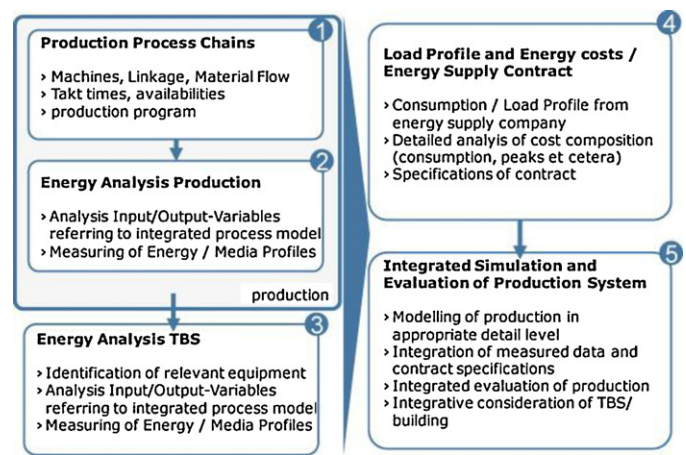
1
Production Process Chains
› Machines, Linkage, Material Flow
› Takt times, availabilities
› production program

2
Energy Analysis Production
› Analysis Input/Output-Variables referring to integrated process model
› Measuring of Energy / Media Profiles

production

3
Energy Analysis TBS
› Identification of relevant equipment
› Analysis Input/Output-Variables referring to integrated process model
› Measuring of Energy / Media Profiles

4
Load Profile and Energy costs / Energy Supply Contract
› Consumption / Load Profile from energy supply company
› Detailed analyis of cost composition (consumption, peaks et cetera)
› Specifications of contract

5
Integrated Simulation and Evaluation of Production System
› Modelling of production in appropriate detail level
› Integration of measured data and contract specifications
› Integrated evaluation of production
› Integrative consideration of TBS/ building